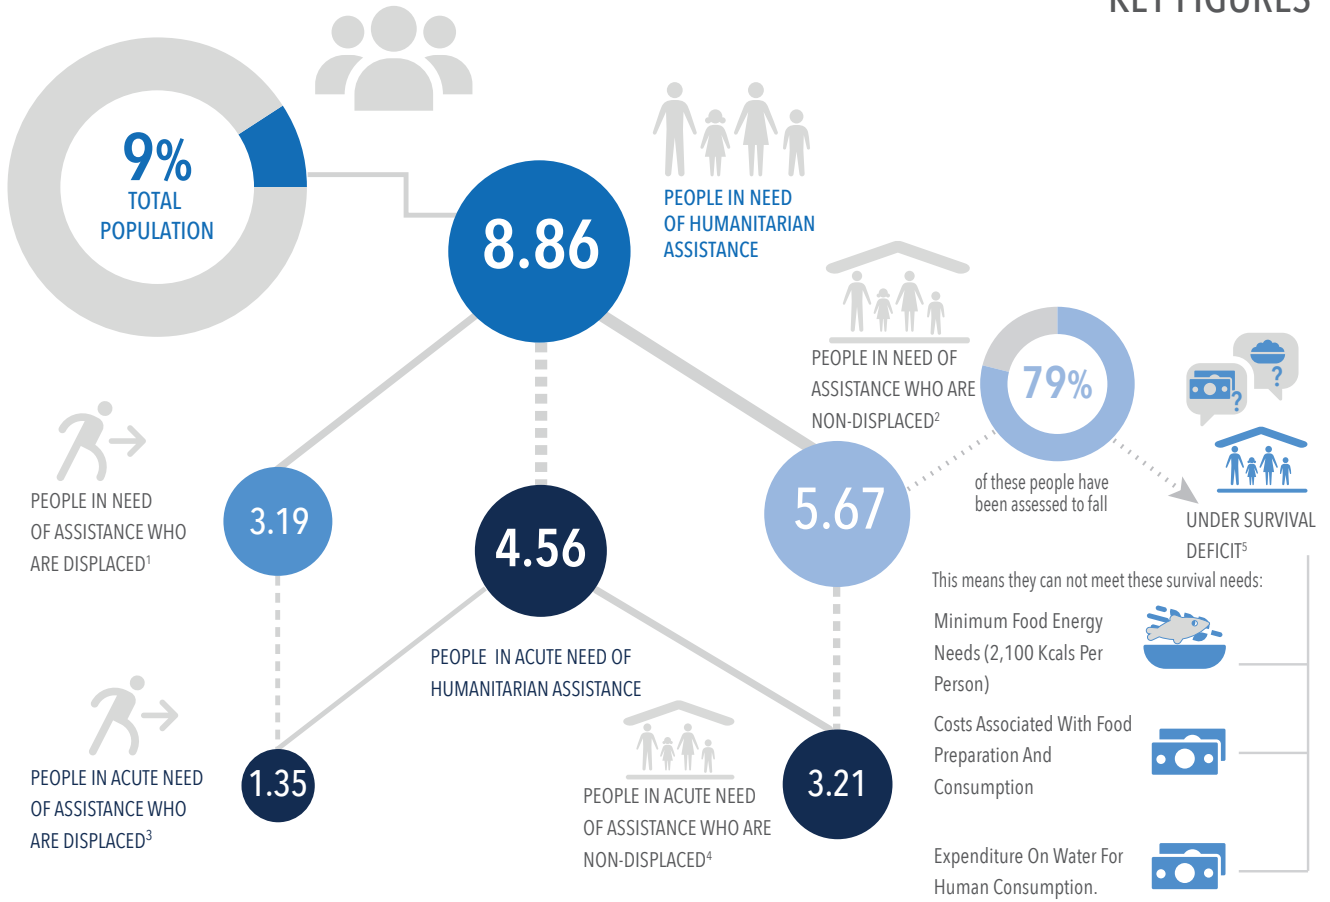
KEY FIGURES

9% TOTAL POPULATION

8.86

PEOPLE IN NEED OF HUMANITARIAN ASSISTANCE

PEOPLE IN NEED OF ASSISTANCE WHO ARE NON-DISPLACED$^2$

79%

of these people have been assessed to fall

UNDER SURVIVAL DEFICIT$^5$

PEOPLE IN NEED OF ASSISTANCE WHO ARE DISPLACED$^1$

3.19

4.56

5.67

PEOPLE IN ACUTE NEED OF HUMANITARIAN ASSISTANCE

This means they can not meet these survival needs:

Minimum Food Energy Needs (2,100 Kcals Per Person)

Costs Associated With Food Preparation And Consumption

Expenditure On Water For Human Consumption.

PEOPLE IN ACUTE NEED OF ASSISTANCE WHO ARE DISPLACED$^3$

1.35

PEOPLE IN ACUTE NEED OF ASSISTANCE WHO ARE NON-DISPLACED$^4$

3.21